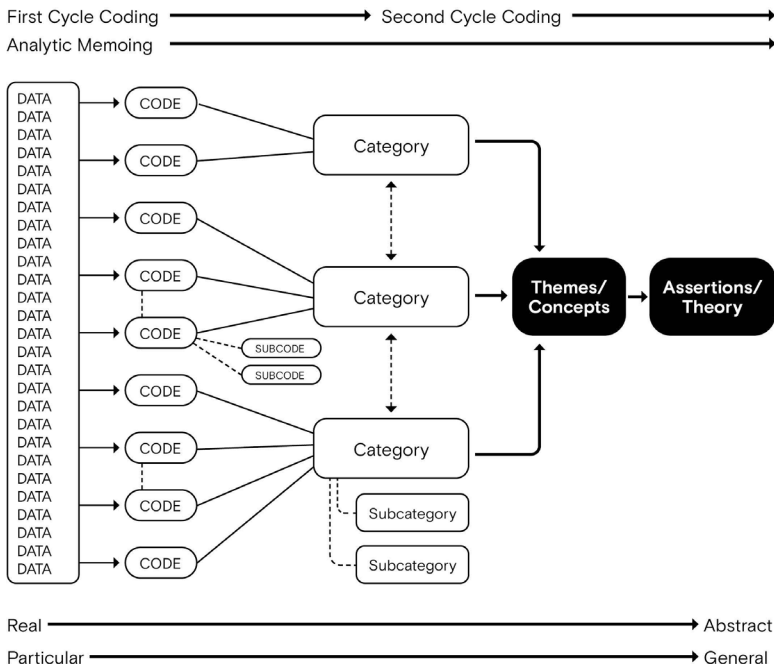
First Cycle Coding → Second Cycle Coding →
Analytic Memoing →

DATA
DATA
DATA
DATA
DATA
DATA
DATA
DATA
DATA
DATA
DATA
DATA
DATA
DATA
DATA
DATA
DATA
DATA
DATA
DATA
DATA
DATA
DATA
DATA
DATA
DATA

CODE
CODE
CODE
CODE
CODE
SUBCODE
SUBCODE
CODE
CODE
CODE
CODE

Category
Category
Category
Subcategory
Subcategory

Themes/ Concepts
Assertions/ Theory

Real → Abstract
Particular → General